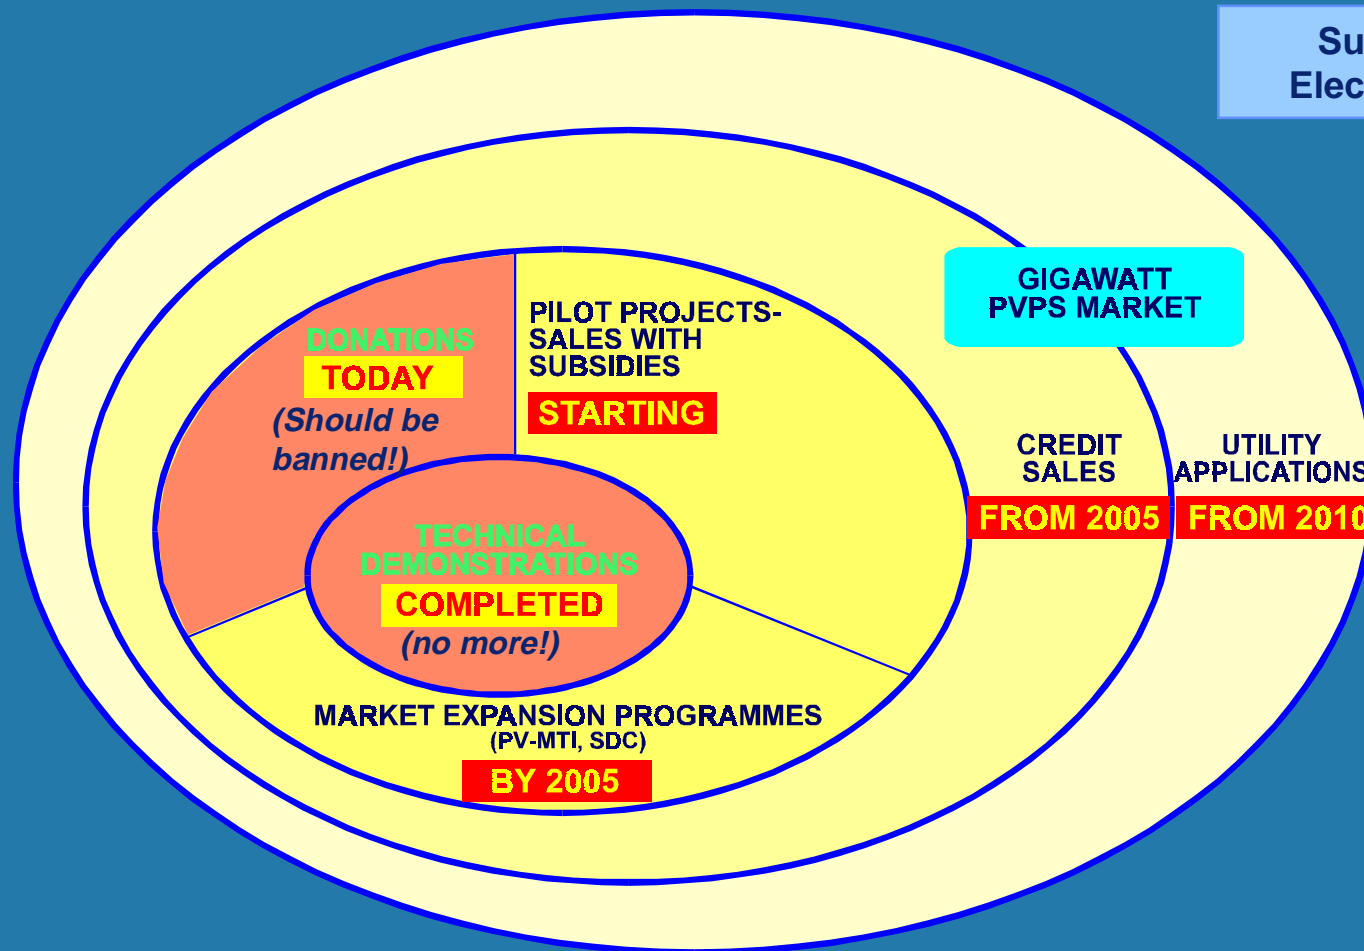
Su
Elec

GIGAWATT
PVPS MARKET

DONATIONS
TODAY
(Should be banned!)

PILOT PROJECTS-SALES WITH SUBSIDIES
STARTING

CREDIT SALES
FROM 2005

UTILITY
APPLICATIONS
FROM 2010

TECHNICAL DEMONSTRATIONS
COMPLETED
(no more!)

MARKET EXPANSION PROGRAMMES
(PV-MTI, SDC)
BY 2005